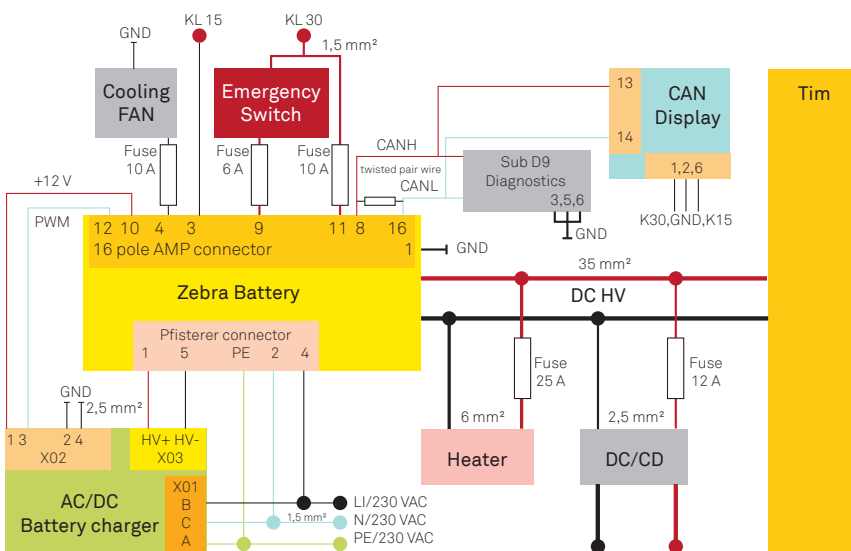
GND
KL 15
KL 30
1,5 mm²
Cooling FAN
Emergency Switch
13
CAN Display
Tim
14
CANH
Fuse 10 A
Fuse 6 A
Fuse 10 A
twisted pair wire
Sub D9 Diagnostics
CANL
3,5,6
1,2,6
+12 V
GND
K30,GND,K15
PWM
12 10 4 3
9
11 8 16
16 pole AMP connector
1
GND
35 mm²
Zebra Battery
DC HV
Pfisterer connector
1 5 PE 2 4
Fuse 25 A
Fuse 12 A
GND
2,5 mm²
6 mm²
2,5 mm²
1 3 2 4
X02
HV+ HV-
X03
Heater
DC/CD
AC/DC Battery charger
X01
B
C
A
LI/230 VAC
1,5 mm²
N/230 VAC
PE/230 VAC